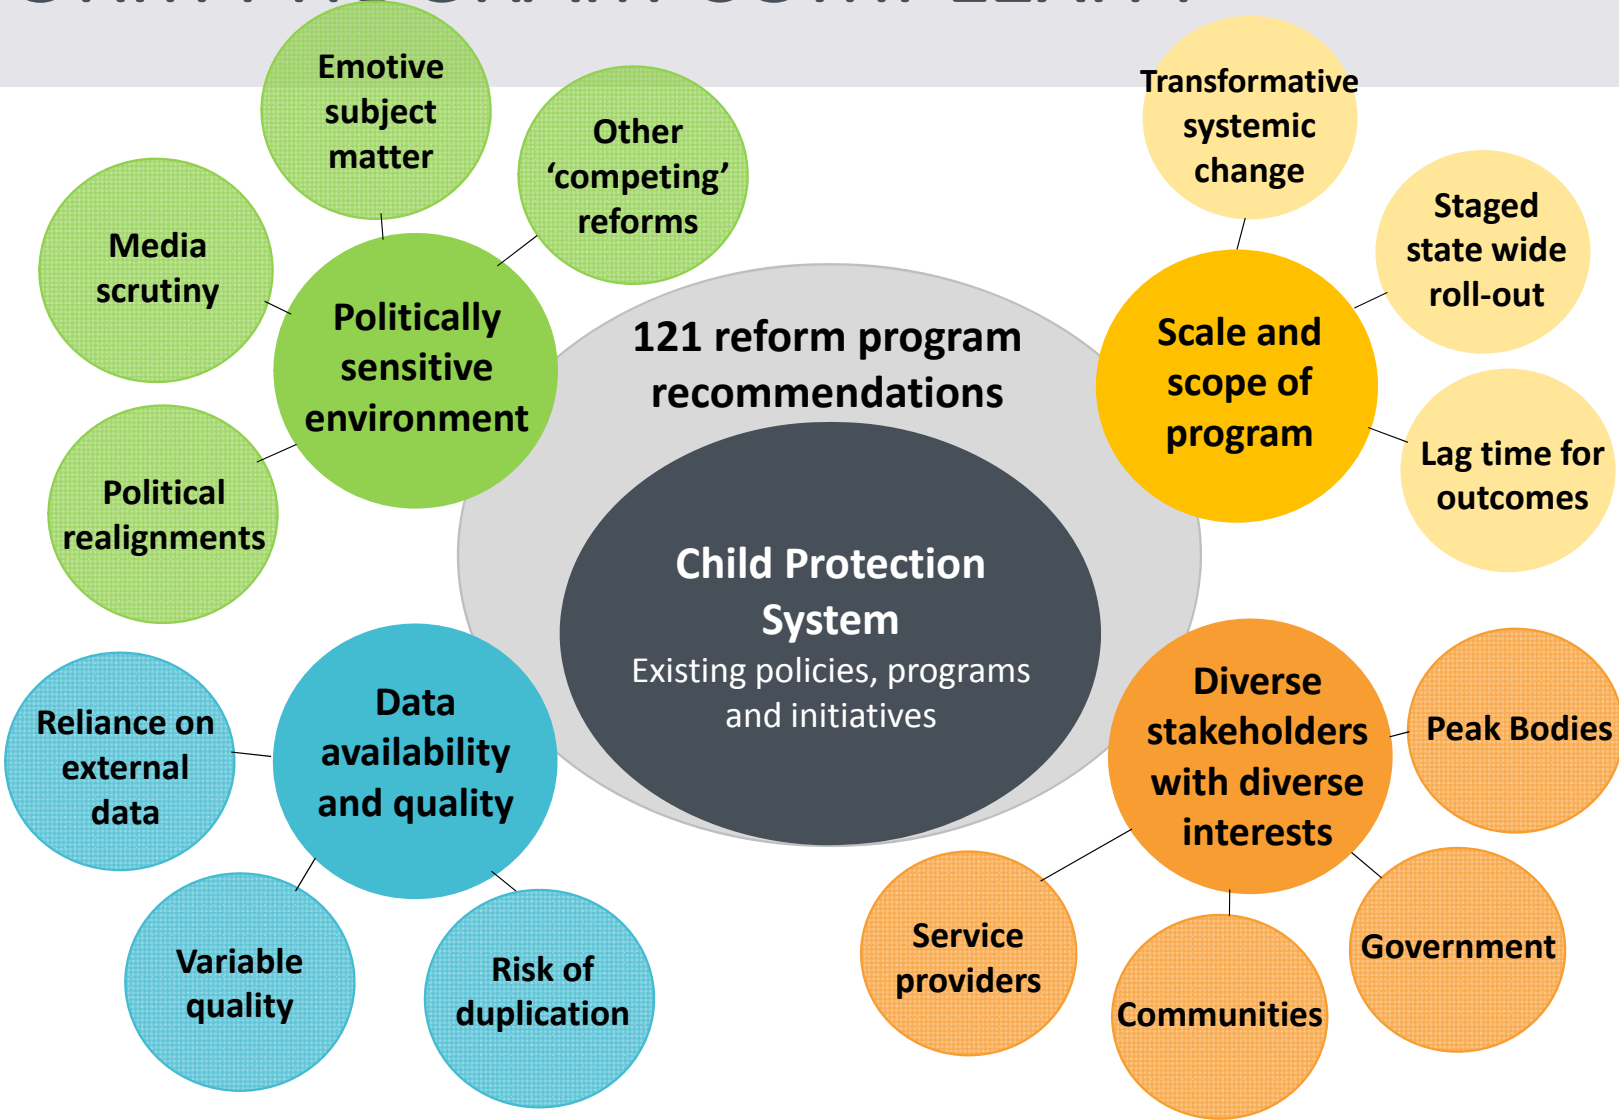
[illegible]

Emotive subject matter

Other 'competing' reforms

Media scrutiny

Politically sensitive environment

Political realignments

Transformative systemic change

Staged state wide roll-out

Scale and scope of program

Lag time for outcomes

121 reform program recommendations

Child Protection System
Existing policies, programs and initiatives

Reliance on external data

Data availability and quality

Variable quality

Risk of duplication

Diverse stakeholders with diverse interests

Peak Bodies

Service providers

Communities

Government